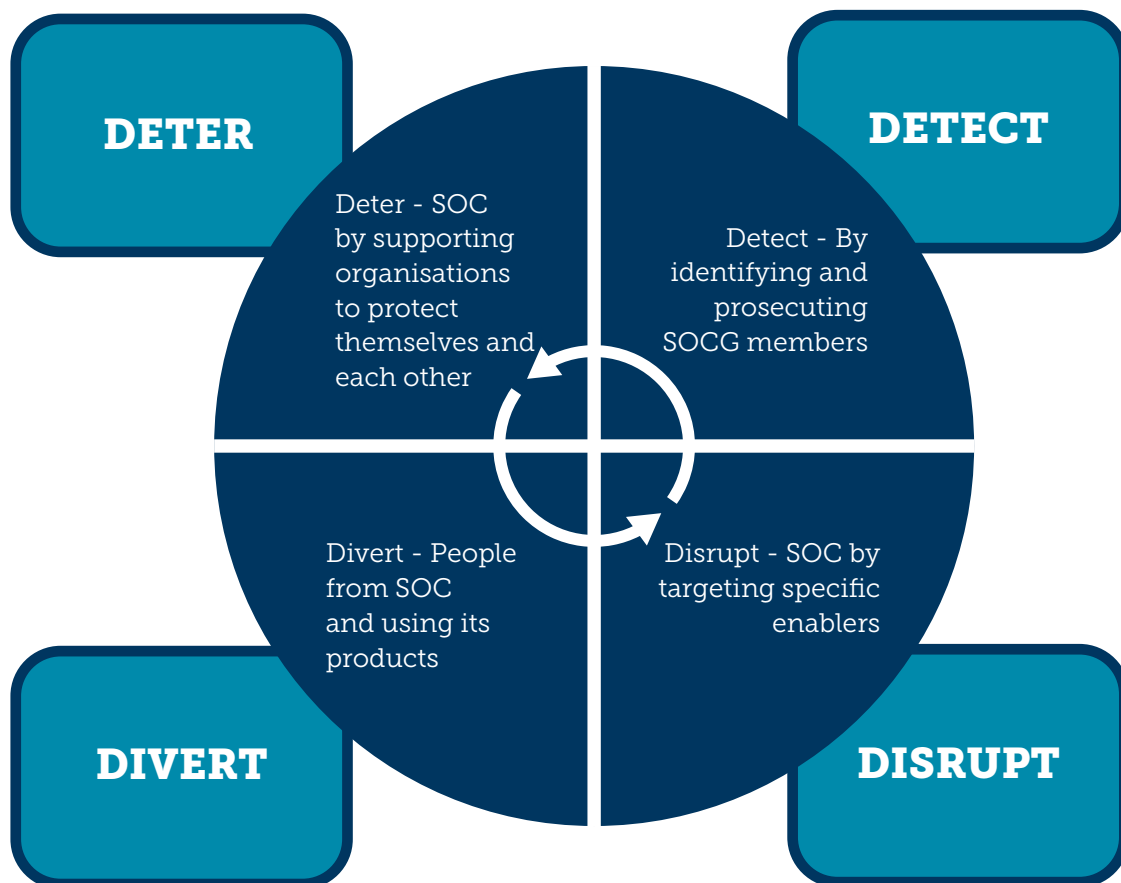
DETER

DETECT

Deter - SOC by supporting organisations to protect themselves and each other

Detect - By identifying and prosecuting SOCG members

Divert - People from SOC and using its products

Disrupt - SOC by targeting specific enablers

DIVERT

DISRUPT